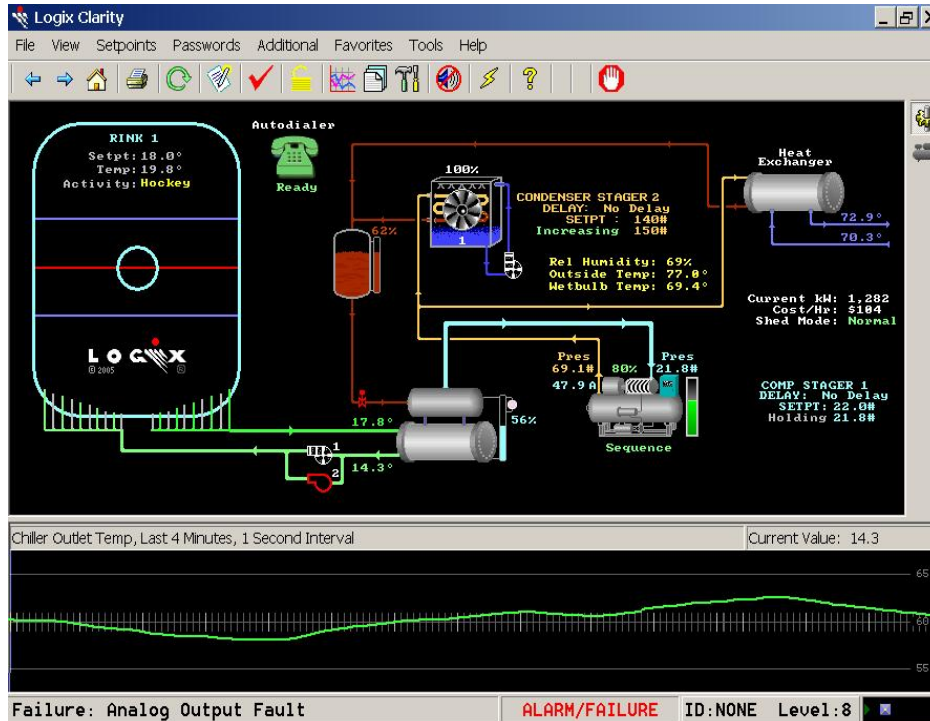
Logix Clarity

File View Setpoints Passwords Additional Favorites Tools Help

RINK 1
Setpt: 18.0°
Temp: 19.8°
Activity: Hockey

Autodialer
Ready

100%

CONDENSER STAGER 2
DELAY: No Delay
SETPT : 140#
Increasing 150#

Heat Exchanger

72.9°
70.3°

62%

1

Rel Humidity: 69%
Outside Temp: 77.0°
Wetbulb Temp: 69.4°

Current kW: 1,282
Cost/Hr: $104
Shed Mode: Normal

LOGIX
© 2005

Pres
69.1#
47.9 A
80%
Pres
21.8#

COMP STAGER 1
DELAY: No Delay
SETPT: 22.0#
Holding 21.8#

17.8°
56%
1
2
14.3°

Sequence

Chiller Outlet Temp, Last 4 Minutes, 1 Second Interval
Current Value: 14.3

65
60
55

Failure: Analog Output Fault
ALARM/FAILURE
ID:NONE
Level:8